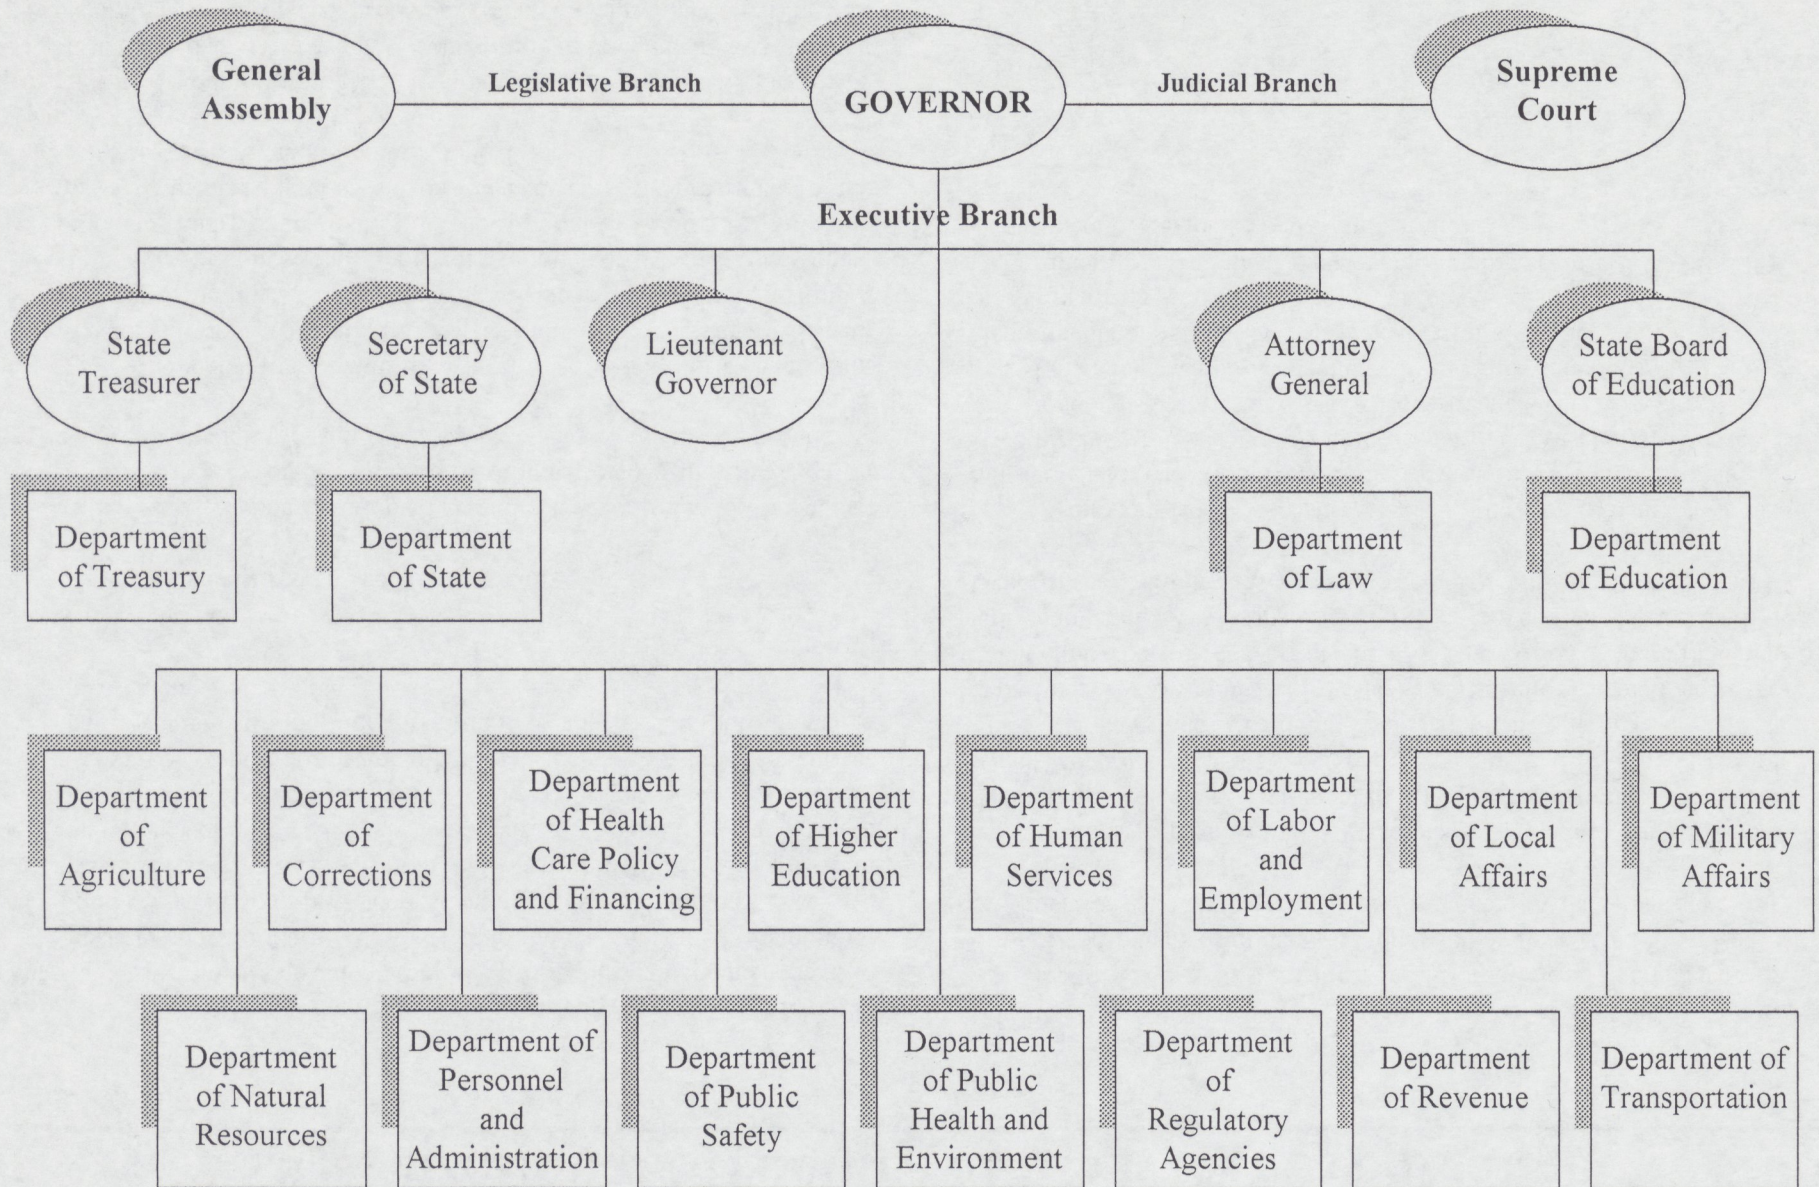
General Assembly

Legislative Branch

GOVERNOR

Judicial Branch

Supreme Court

Executive Branch

State Treasurer

Secretary of State

Lieutenant Governor

Attorney General

State Board of Education

Department of Treasury

Department of State

Department of Law

Department of Education

Department of Agriculture

Department of Corrections

Department of Health Care Policy and Financing

Department of Higher Education

Department of Human Services

Department of Labor and Employment

Department of Local Affairs

Department of Military Affairs

Department of Natural Resources

Department of Personnel and Administration

Department of Public Safety

Department of Public Health and Environment

Department of Regulatory Agencies

Department of Revenue

Department of Transportation